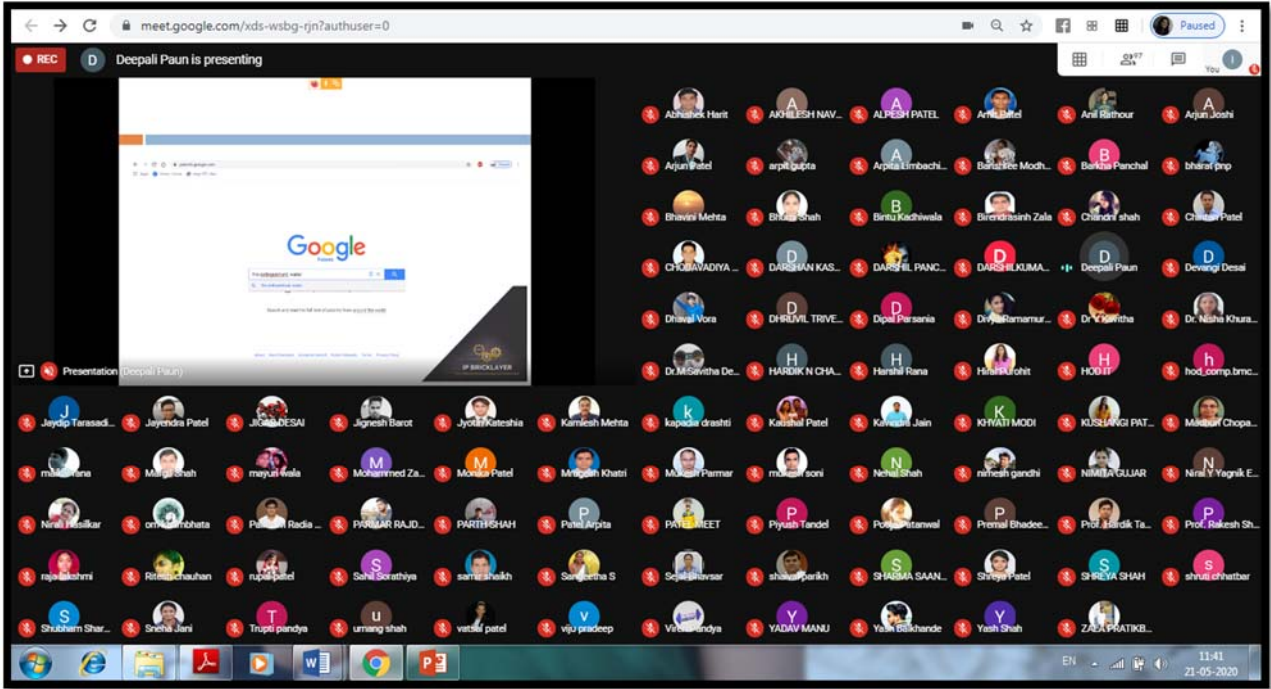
meet.google.com/xds-wsbg-rjn?authuser=0

Paused

REC

Deepali Paun is presenting

You

Google

Presentation (Deepali Paun)

IP BRICKLAYER

Abhishek Harit
AKHILESH NAV...
ALPESH PATEL
Amit Patel
Anil Rathour
Arjun Joshi
Arjun Patel
arpit gupta
Arpita Limbachi...
Banshree Modh...
Barkha Panchal
bharat pnp
Bhavini Mehta
Bhumi Shah
Bintu Kadhiwala
Birendrasinh Zala
Chandni shah
Chintan Patel
CHOBAVADIYA ...
DARSHAN KAS...
DARSHIL PANC...
DARSHILKUMA...
Deepali Paun
Devangi Desai
Dhaval Vora
DHRUVIL TRIVE...
Dipal Parsania
Divya Ramamur...
Dr Kavitha
Dr. Nisha Khura...
Dr.M.Savitha De...
HARDIK N CHA...
Harshal Rana
Hiral Purohit
HOD IT
hod_comp.bmc...
Jaydip Tarasadi...
Jayendra Patel
JIGAR DESAI
Jignesh Barot
Jyoti Kateshia
Kamlesh Mehta
kapadia drashti
Kaushal Patel
Kavindra Jain
KHYATI MODI
KUSHANGI PAT...
Madhuri Chopa...
mahi rana
Mansi Shah
mayuri wala
Mohammed Za...
Monika Patel
Mrugesh Khatri
Mukesh Parmar
mukesh soni
Nehal Shah
nimesh gandhi
NIMITA GUJAR
Niral Y Yagnik E...
Nirali Hasilkar
om kumbhata
Palak Radia
PARMAR RAJD...
PARTH SHAH
Patel Arpita
PATEL MEET
Piyush Tandel
Pooja Patanwal
Premal Bhadee...
Prof. Hardik Ta...
Prof. Rakesh Sh...
raja lakshmi
Ritesh chauhan
rupal patel
Sahil Sorathiya
samir shaikh
Sangeetha S
Sejal Bhavsar
shaival parikh
SHARMA SAAN...
Shreya Patel
SHREYA SHAH
shruti chhatber
Shubham Shar...
Sneha Jani
Trupti pandya
umang shah
vatsal patel
viju pradeep
Viresh Pandya
YADAV MANU
Yash Balkhande
Yash Shah
ZALA PRATIKB...

EN
11:41
21-05-2020